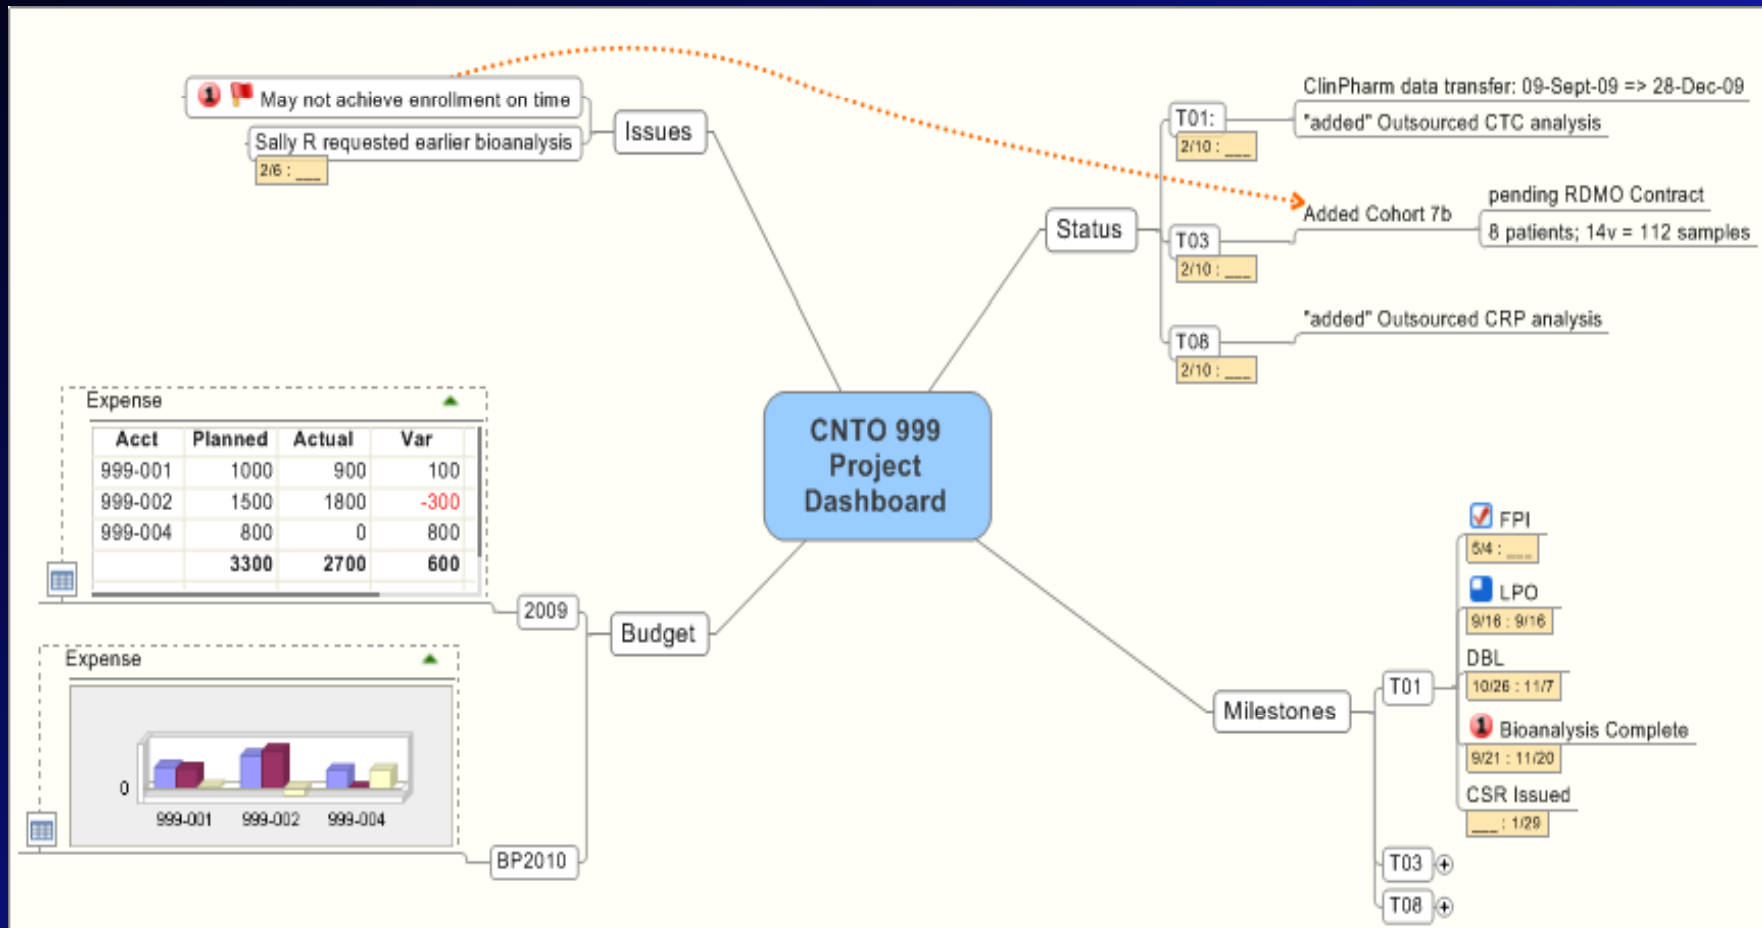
May not achieve enrollment on time

Sally R requested earlier bioanalysis

2/6 : ___

Issues

T01:

2/10 : ___

ClinPharm data transfer: 09-Sept-09 => 28-Dec-09

"added" Outsourced CTC analysis

Added Cohort 7b

pending RDMO Contract

8 patients; 14v = 112 samples

Status

T03

2/10 : ___

"added" Outsourced CRP analysis

T08

2/10 : ___

CNTO 999 Project Dashboard

Expense

| Acct | Planned | Actual | Var |
|---|---|---|---|
| 999-001 | 1000 | 900 | 100 |
| 999-002 | 1500 | 1800 | -300 |
| 999-004 | 800 | 0 | 800 |
| | 3300 | 2700 | 600 |

2009

Budget

Expense

0

999-001 999-002 999-004

BP2010

FPI

5/4 : ___

LPO

9/16 : 9/16

DBL

10/26 : 11/7

Milestones

T01

Bioanalysis Complete

9/21 : 11/20

CSR Issued

___ : 1/29

T03

T08